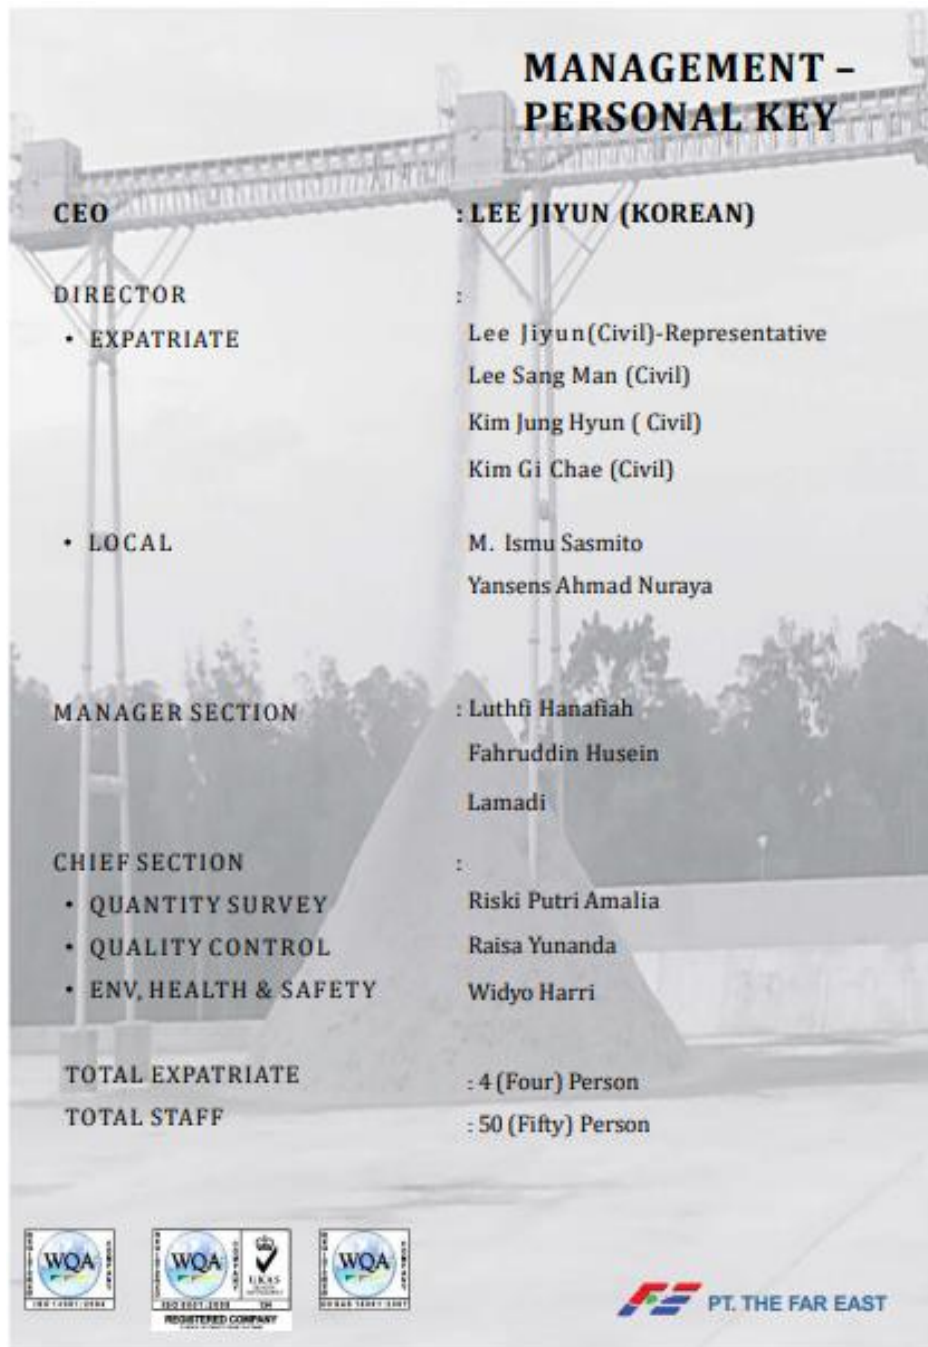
MANAGEMENT – PERSONAL KEY

CEO : LEE JIYUN (KOREAN)

DIRECTOR :
• EXPATRIATE
Lee Jiyun(Civil)-Representative
Lee Sang Man (Civil)
Kim Jung Hyun ( Civil)
Kim Gi Chae (Civil)

• LOCAL
M. Ismu Sasmito
Yansens Ahmad Nuraya

MANAGER SECTION : Luthfi Hanafiah
Fahruddin Husein
Lamadi

CHIEF SECTION :
• QUANTITY SURVEY Riski Putri Amalia
• QUALITY CONTROL Raisa Yunanda
• ENV, HEALTH & SAFETY Widyo Harri

TOTAL EXPATRIATE : 4 (Four) Person
TOTAL STAFF : 50 (Fifty) Person

WQA WQA UKAS WQA
REGISTERED COMPANY

PT. THE FAR EAST